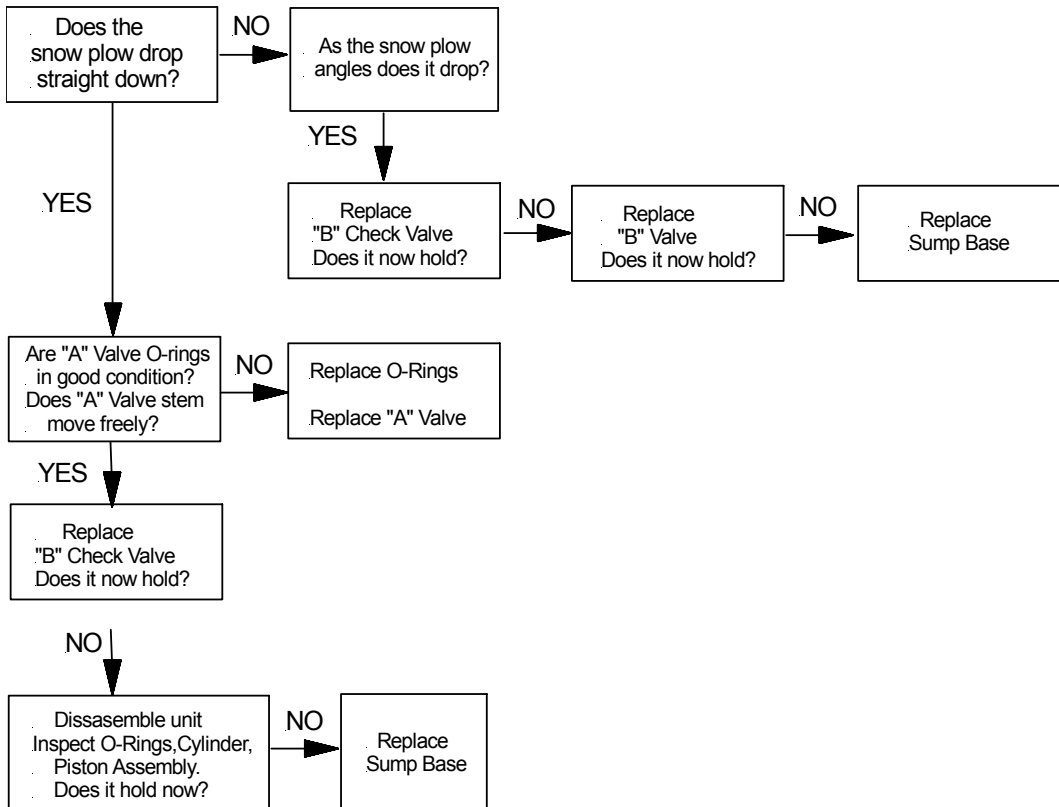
Does the snow plow drop straight down?

NO

As the snow plow angles does it drop?

YES

YES

Replace "B" Check Valve Does it now hold?

NO

Replace "B" Valve Does it now hold?

NO

Replace Sump Base

Are "A" Valve O-rings in good condition? Does "A" Valve stem move freely?

NO

Replace O-Rings

Replace "A" Valve

YES

Replace "B" Check Valve Does it now hold?

NO

Dissasemble unit Inspect O-Rings,Cylinder, Piston Assembly. Does it hold now?

NO

Replace Sump Base